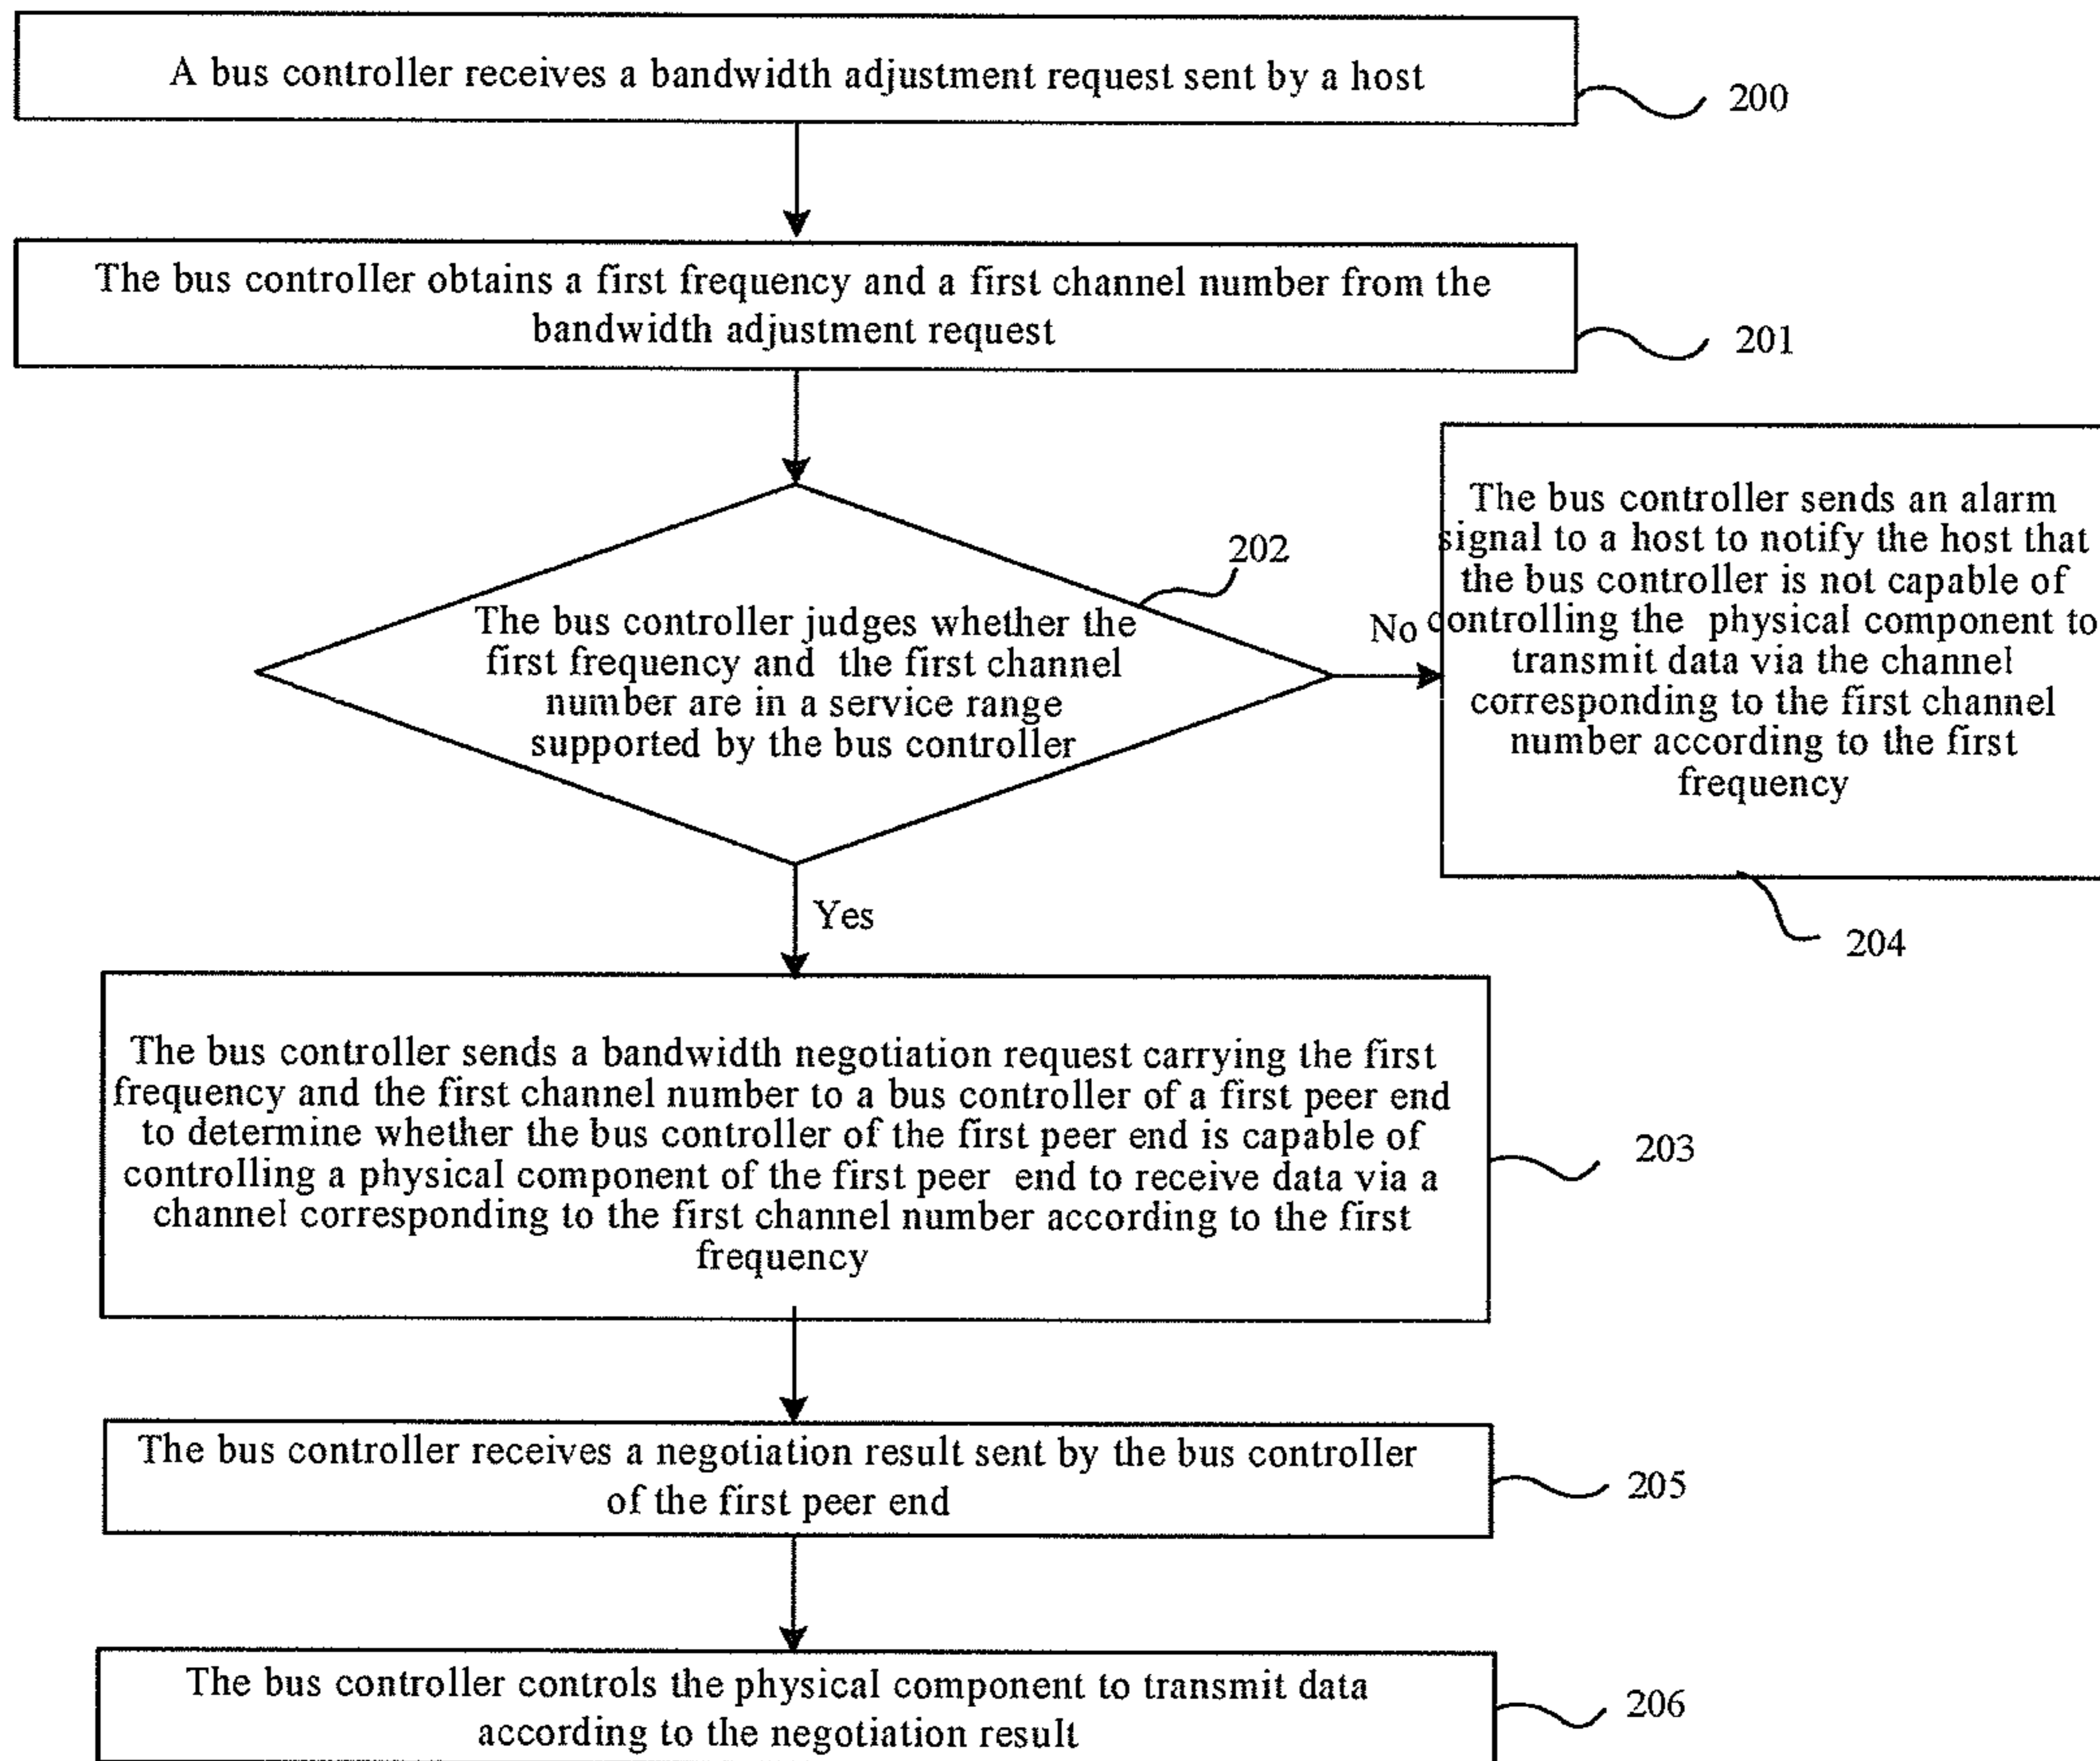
A bus controller receives a bandwidth adjustment request sent by a host

200

The bus controller obtains a first frequency and a first channel number from the bandwidth adjustment request

201

202

The bus controller judges whether the first frequency and the first channel number are in a service range supported by the bus controller

No

The bus controller sends an alarm signal to a host to notify the host that the bus controller is not capable of controlling the physical component to transmit data via the channel corresponding to the first channel number according to the first frequency

204

Yes

The bus controller sends a bandwidth negotiation request carrying the first frequency and the first channel number to a bus controller of a first peer end to determine whether the bus controller of the first peer end is capable of controlling a physical component of the first peer end to receive data via a channel corresponding to the first channel number according to the first frequency

203

The bus controller receives a negotiation result sent by the bus controller of the first peer end

205

The bus controller controls the physical component to transmit data according to the negotiation result

206